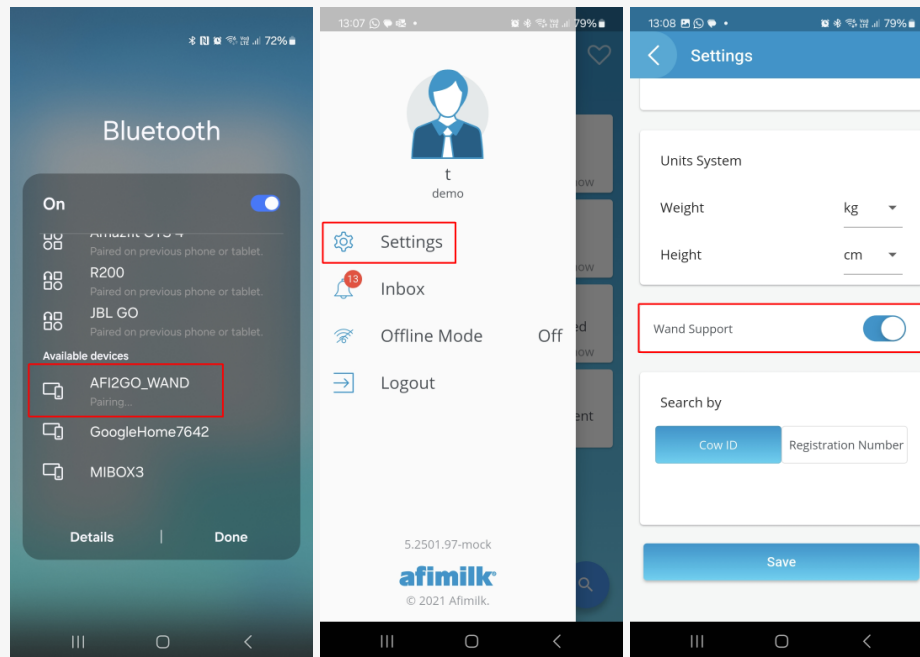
72%

Bluetooth

On

Amazfit GTS 4
Paired on previous phone or tablet.

R200
Paired on previous phone or tablet.

JBL GO
Paired on previous phone or tablet.

Available devices

AFI2GO_WAND
Pairing...

GoogleHome7642

MIBOX3

Details | Done

13:07 79%

t
demo

Settings

13 Inbox

Offline Mode Off

Logout

5.2501.97-mock

afimilk

© 2021 Afimilk.

13:08 79%

Settings

Units System

Weight kg

Height cm

Wand Support

Search by

Cow ID | Registration Number

Save